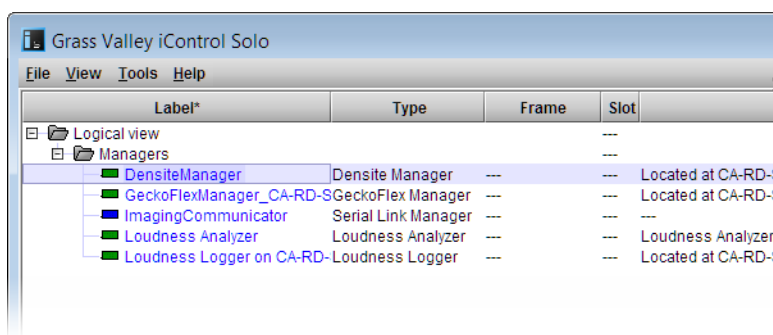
Grass Valley iControl Solo

File View Tools Help

| Label* | Type | Frame | Slot | |
|---|---|---|---|---|
| Logical view | | | --- | |
| Managers | | | --- | |
| DensiteManager | Densite Manager | --- | --- | Located at CA-RD-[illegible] |
| GeckoFlexManager_CA-RD-S | GeckoFlex Manager | --- | --- | Located at CA-RD-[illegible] |
| ImagingCommunicator | Serial Link Manager | --- | --- | --- |
| Loudness Analyzer | Loudness Analyzer | --- | --- | Loudness Analyzer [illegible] |
| Loudness Logger on CA-RD- | Loudness Logger | --- | --- | Located at CA-RD-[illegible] |